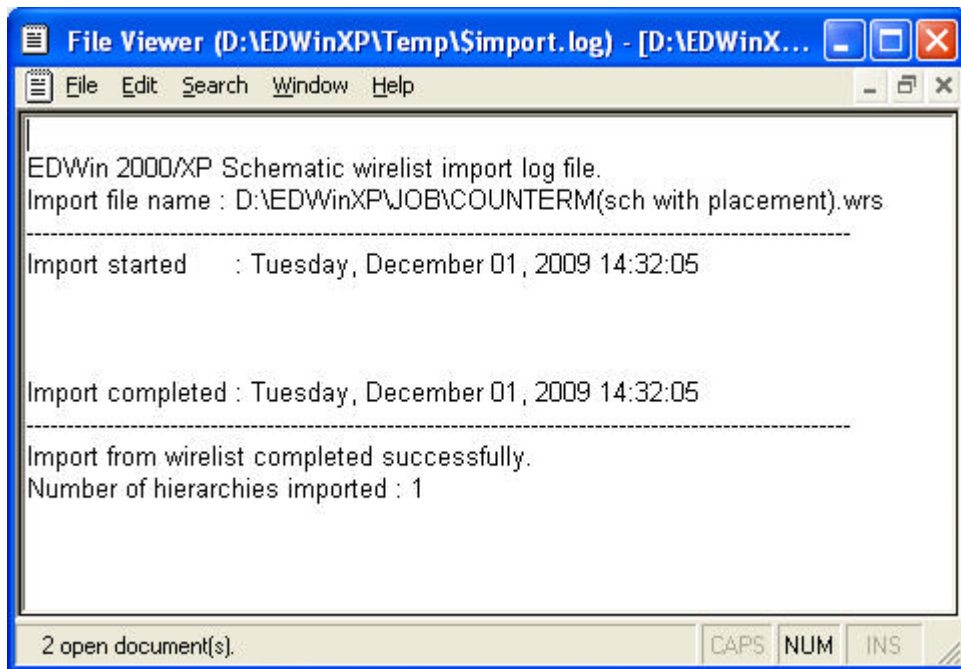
File Viewer (D:\EDWinXP\Temp\$import.log) - [D:\EDWinX...

File Edit Search Window Help

EDWin 2000/XP Schematic wirelist import log file.
Import file name : D:\EDWinXP\JOB\COUNTERM(sch with placement).wrs
---------------------------------------------------------------------------------------------------
Import started : Tuesday, December 01, 2009 14:32:05

Import completed : Tuesday, December 01, 2009 14:32:05
---------------------------------------------------------------------------------------------------
Import from wirelist completed successfully.
Number of hierarchies imported : 1

2 open document(s).

CAPS NUM INS